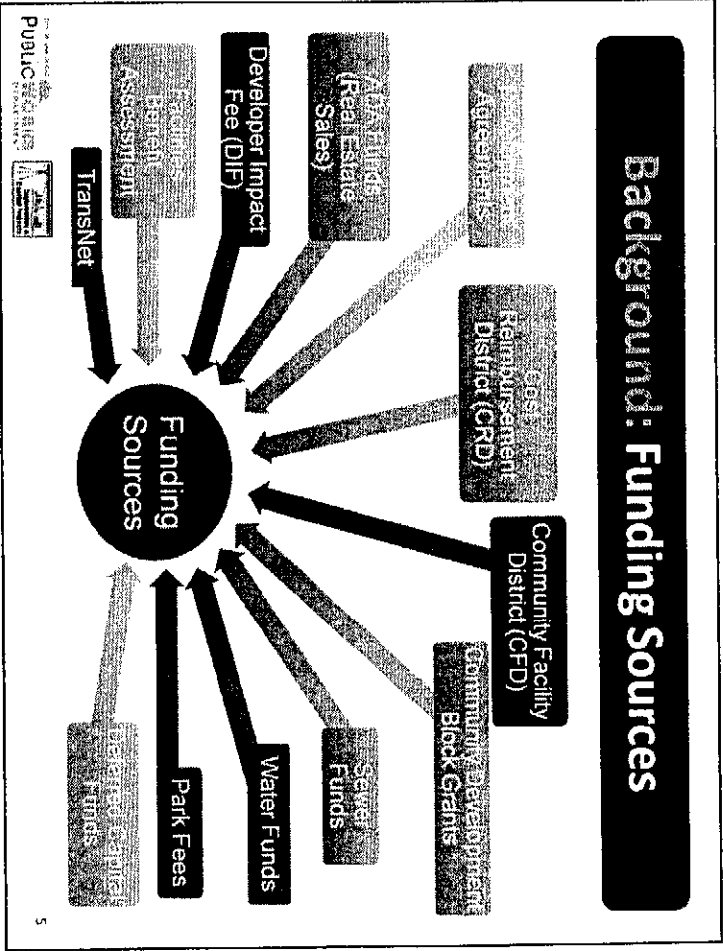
Background: Funding Sources

Community Facility District (CFD)

Community Development Block Grants

Sewer Funds

Water Funds

Park Fees

General Capital Funds

Funding Sources

TransNet

Facilities Benefit Assessment

Developer Impact Fee (DIF)

ADA Funds (Real Estate Sales)

Franchise Fee Agreements

Cost Reimbursement District (CRD)

PUBLIC WORKS

5